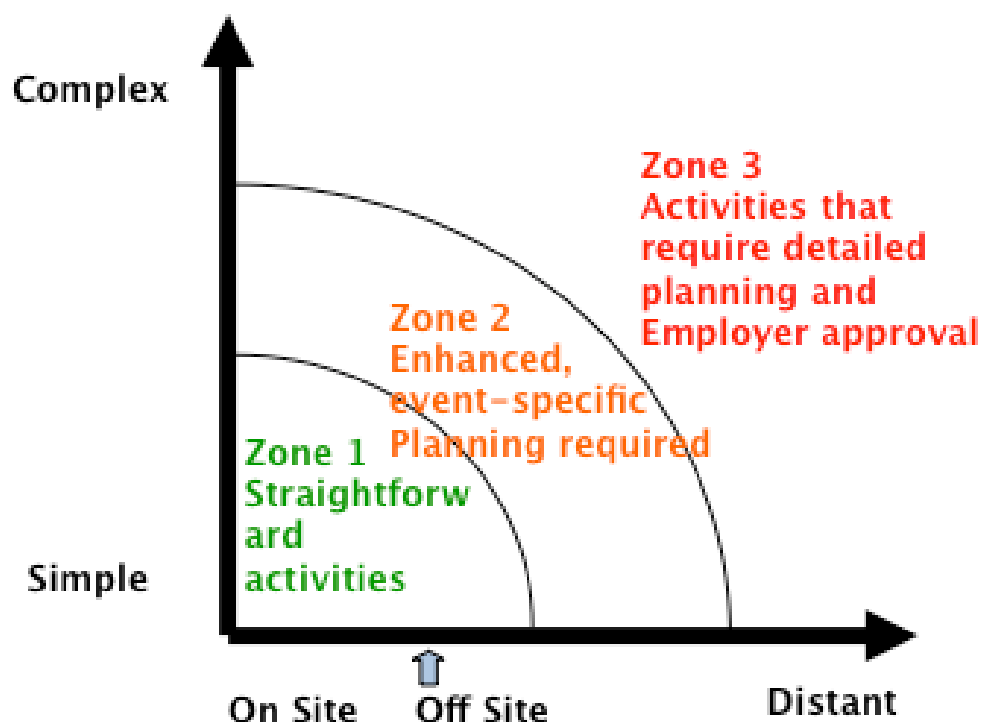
Complex

Zone 3
Activities that require detailed planning and Employer approval

Zone 2
Enhanced, event-specific Planning required

Zone 1
Straightforward activities

Simple

On Site

Off Site

Distant